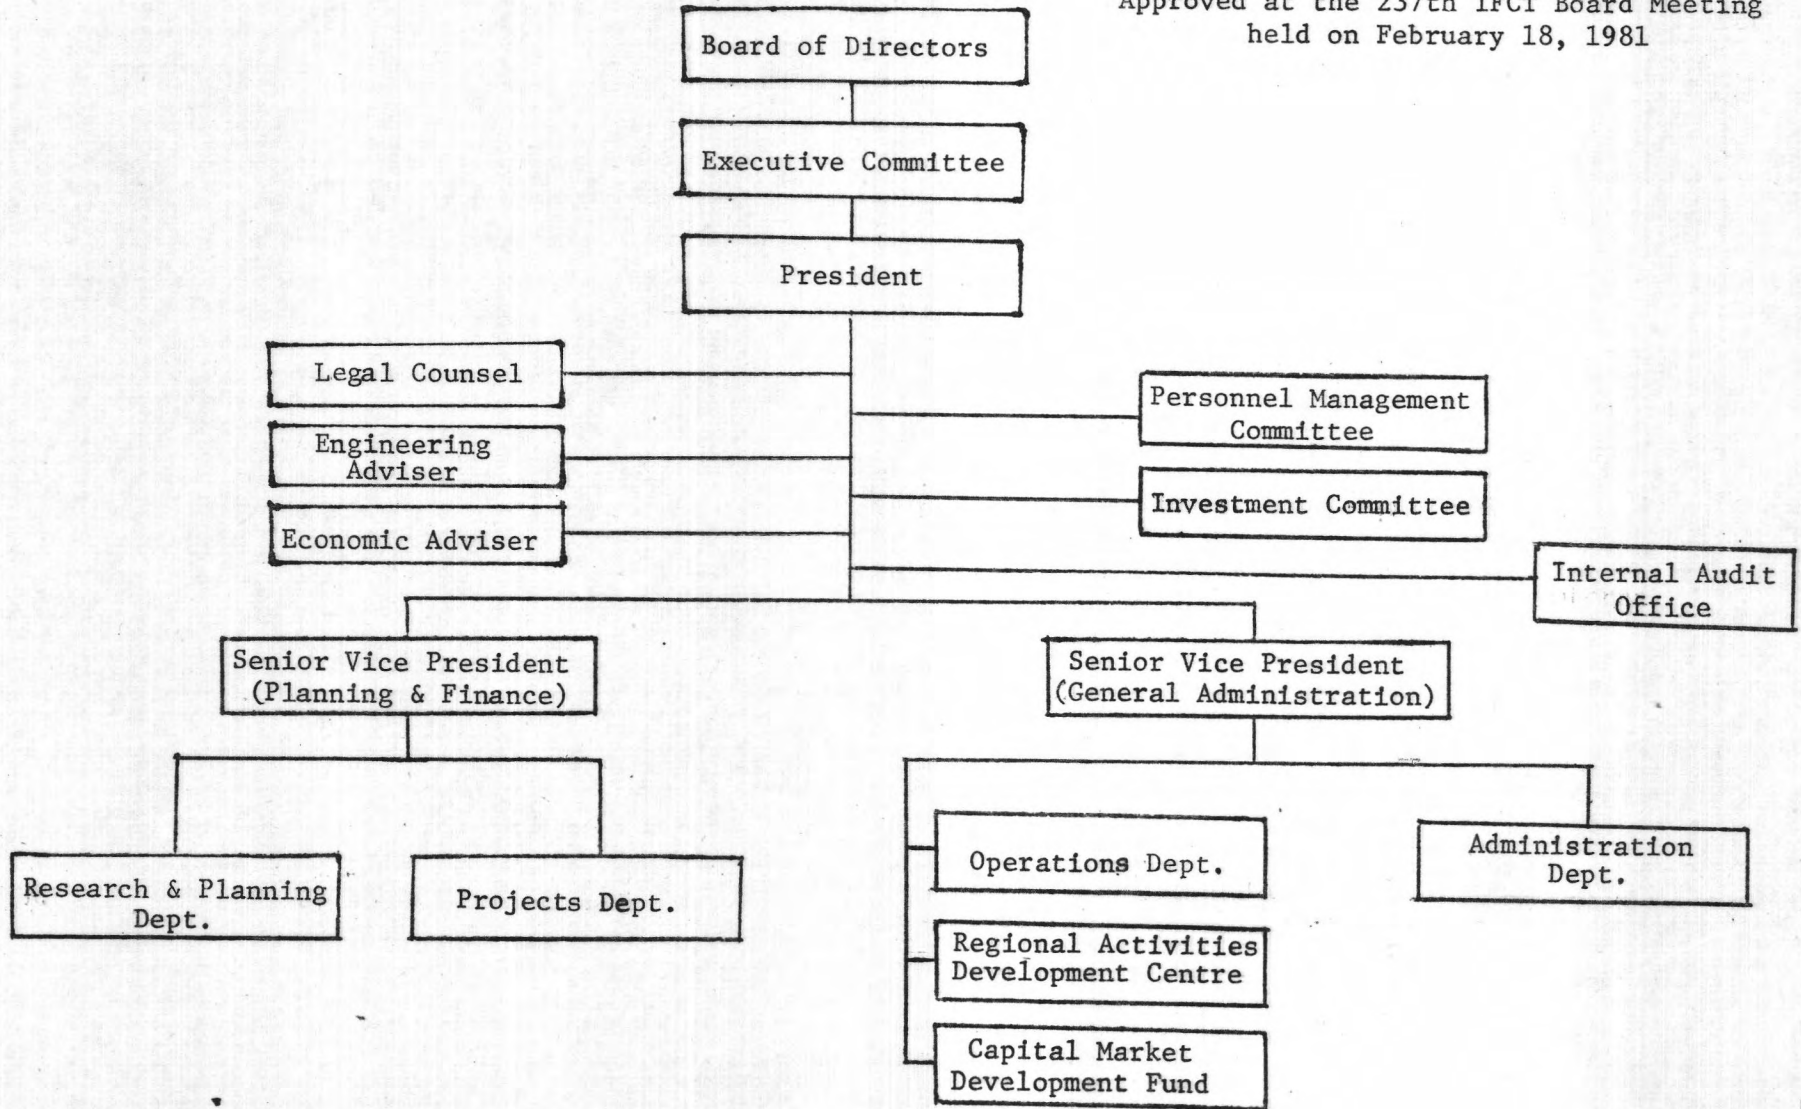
Approved at the 237th IFCI Board Meeting held on February 18, 1981

Board of Directors

Executive Committee

President

Legal Counsel

Engineering Adviser

Economic Adviser

Personnel Management Committee

Investment Committee

Internal Audit Office

Senior Vice President (Planning & Finance)

Senior Vice President (General Administration)

Research & Planning Dept.

Projects Dept.

Operations Dept.

Administration Dept.

Regional Activities Development Centre

Capital Market Development Fund